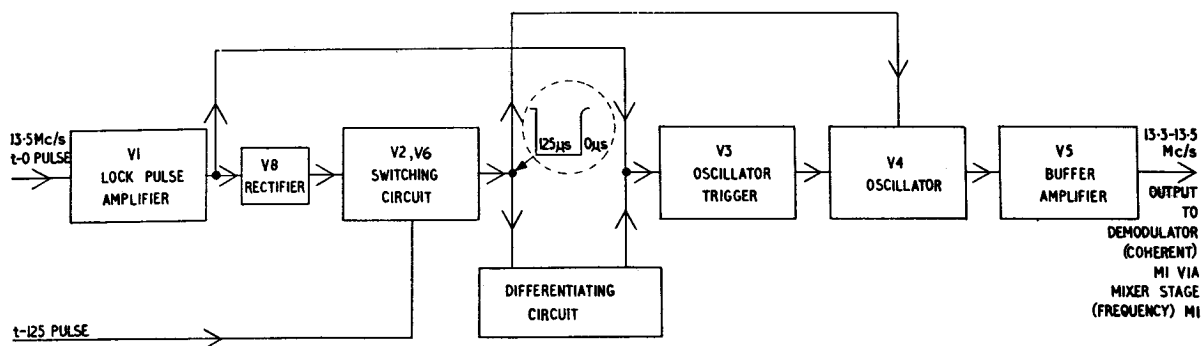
13·5Mc/s
t-0 PULSE

V1
LOCK PULSE
AMPLIFIER

V8
RECTIFIER

V2, V6
SWITCHING
CIRCUIT

125µs
0µs

V3
OSCILLATOR
TRIGGER

V4
OSCILLATOR

V5
BUFFER
AMPLIFIER

13·5-13·5
Mc/s

OUTPUT
TO
DEMODULATOR
(COHERENT)
MI VIA
MIXER STAGE
(FREQUENCY) MI

DIFFERENTIATING
CIRCUIT

t-125 PULSE